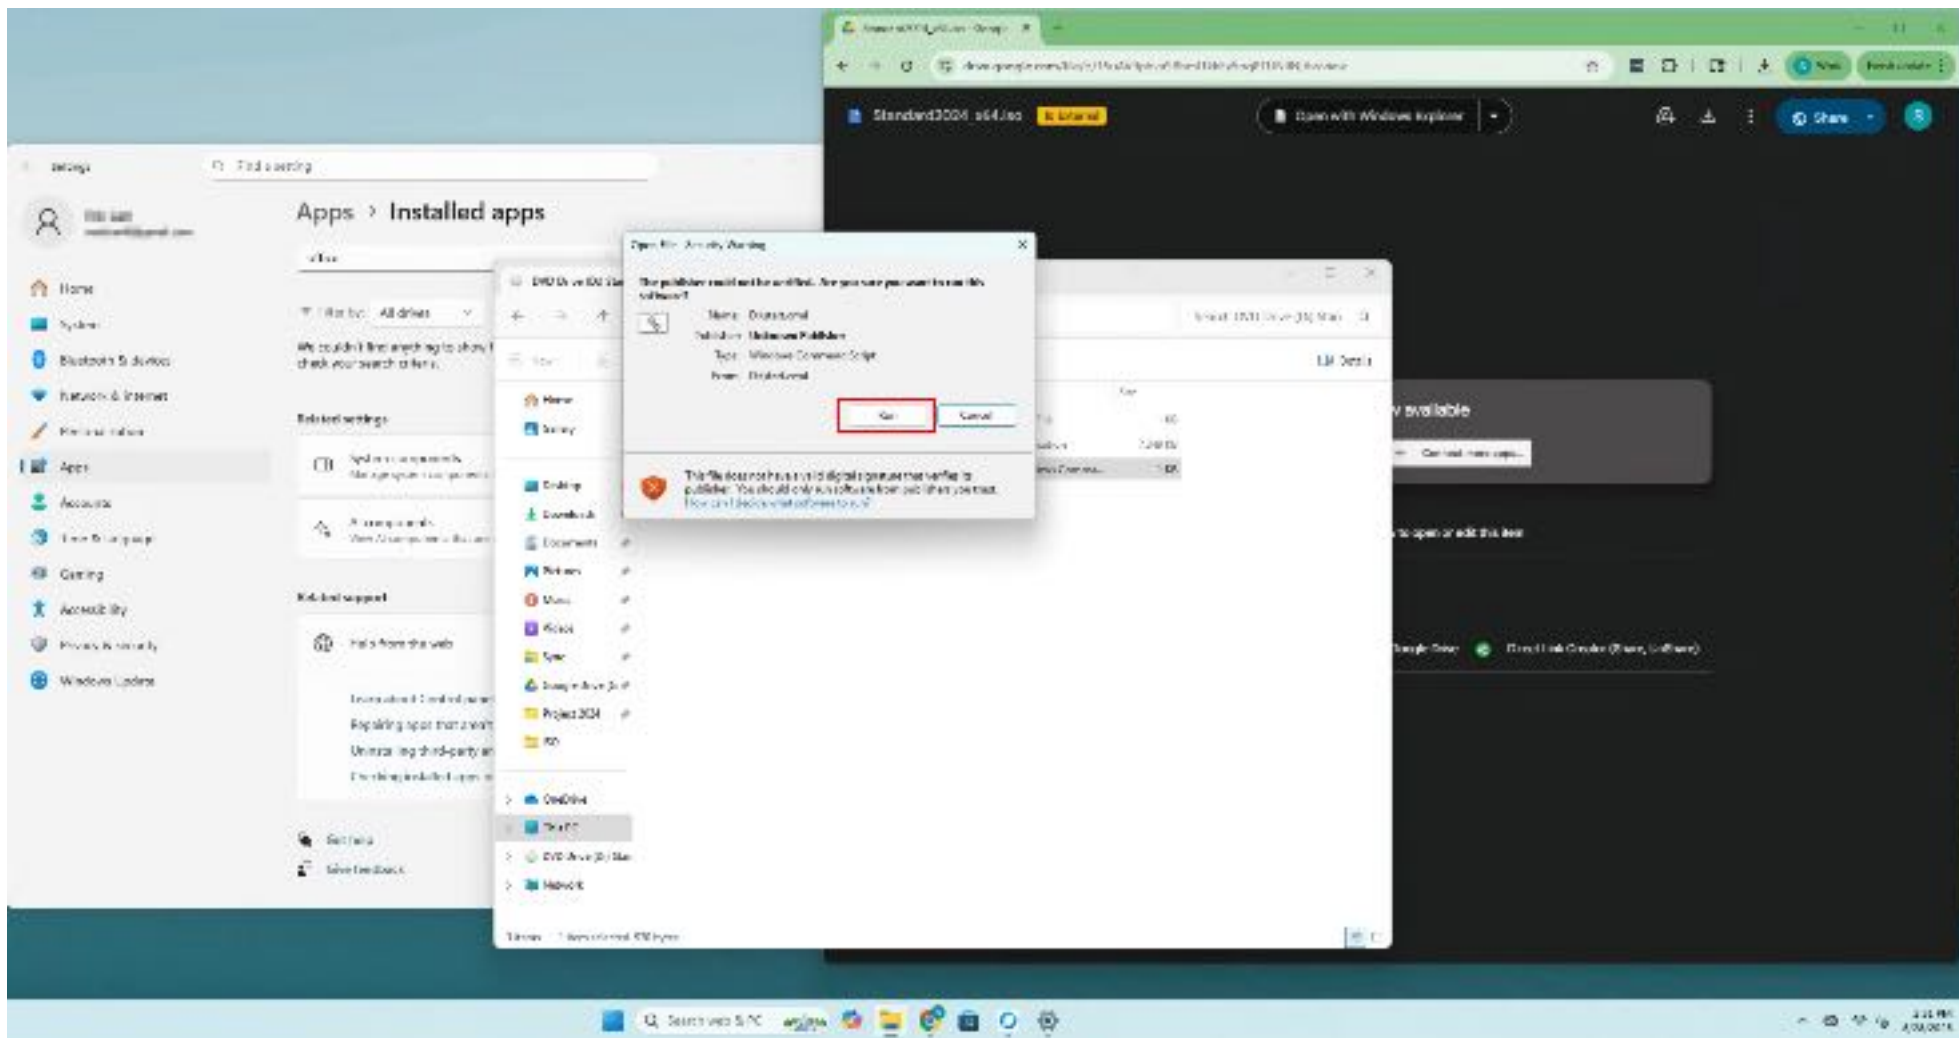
Settings

Find a setting

Apps > Installed apps

Home
System
Bluetooth & devices
Network & internet
Personalization
Apps
Accounts
Time & language
Gaming
Accessibility
Privacy & security
Windows Update

Filter by: All drives

We couldn't find anything to show. Check your search criteria.

Related settings

Related support

Help from the web

Get help
Give feedback

Standard2024_x64.iso

Open with Windows Explorer

Share

Open File - Security Warning

The publisher could not be verified. Are you sure you want to run this software?

Name:
Publisher: Unknown Publisher
Type: Windows Command Script
From:

Run
Cancel

This file does not have a valid digital signature that verifies its publisher. You should only run software from publishers you trust.

Home
Gallery
Desktop
Downloads
Documents
Pictures
Music
Videos
Sync
Project 2024
OneDrive
This PC
DVD Drive
Network

Details

available

to open or edit this item

Search